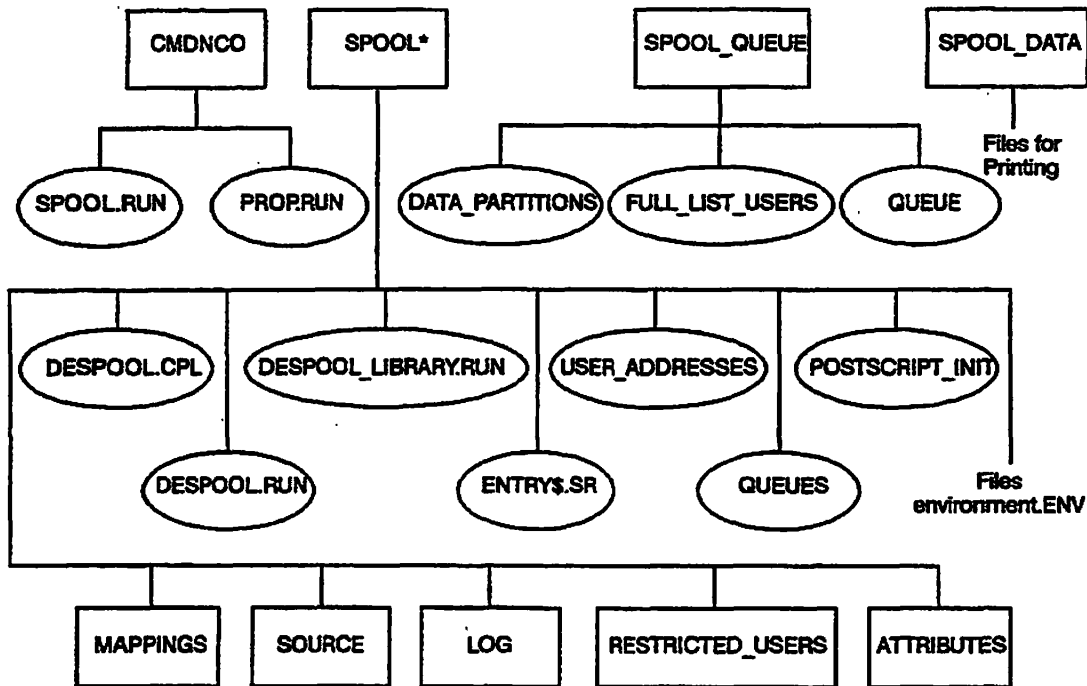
CMDNCO

SPOOL*

SPOOL_QUEUE

SPOOL_DATA

Files for Printing

SPOOL.RUN

PROP.RUN

DATA_PARTITIONS

FULL_LIST_USERS

QUEUE

DESPOOL.CPL

DESPOOL_LIBRARY.RUN

USER_ADDRESSES

POSTSCRIPT_INIT

DESPOOL.RUN

ENTRY$.SR

QUEUES

Files environment.ENV

MAPPINGS

SOURCE

LOG

RESTRICTED_USERS

ATTRIBUTES